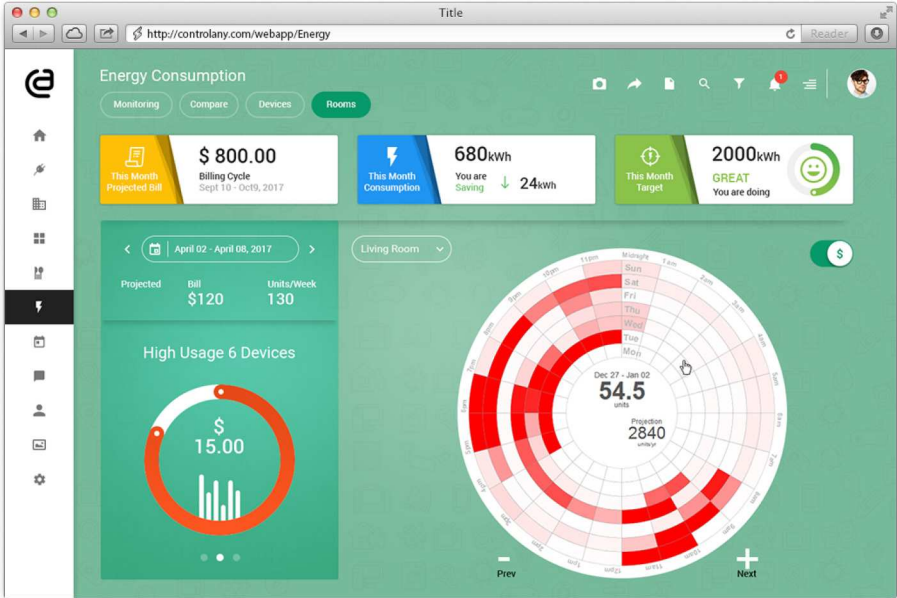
Title

http://controlany.com/webapp/Energy

Reader

Energy Consumption

Monitoring Compare Devices Rooms

1

This Month Projected Bill
$ 800.00
Billing Cycle
Sept 10 - Oct9, 2017

This Month Consumption
680kWh
You are Saving
24kWh

This Month Target
2000kWh
GREAT
You are doing

April 02 - April 08, 2017

Projected
Bill
$120
Units/Week
130

High Usage 6 Devices

$
15.00

Living Room

$

Midnight
Sun
Sat
Fri
Thu
Wed
Tue
Mon
11pm
1am

Dec 27 - Jan 02
54.5
units

Projection
2840

Prev

Next